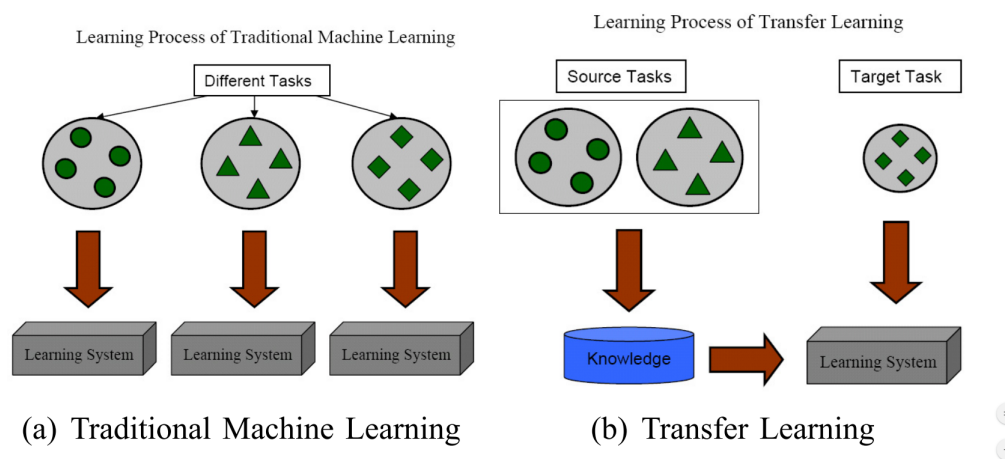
Learning Process of Traditional Machine Learning

Different Tasks

Learning System

Learning System

Learning System

(a) Traditional Machine Learning

Learning Process of Transfer Learning

Source Tasks

Target Task

Knowledge

Learning System

(b) Transfer Learning